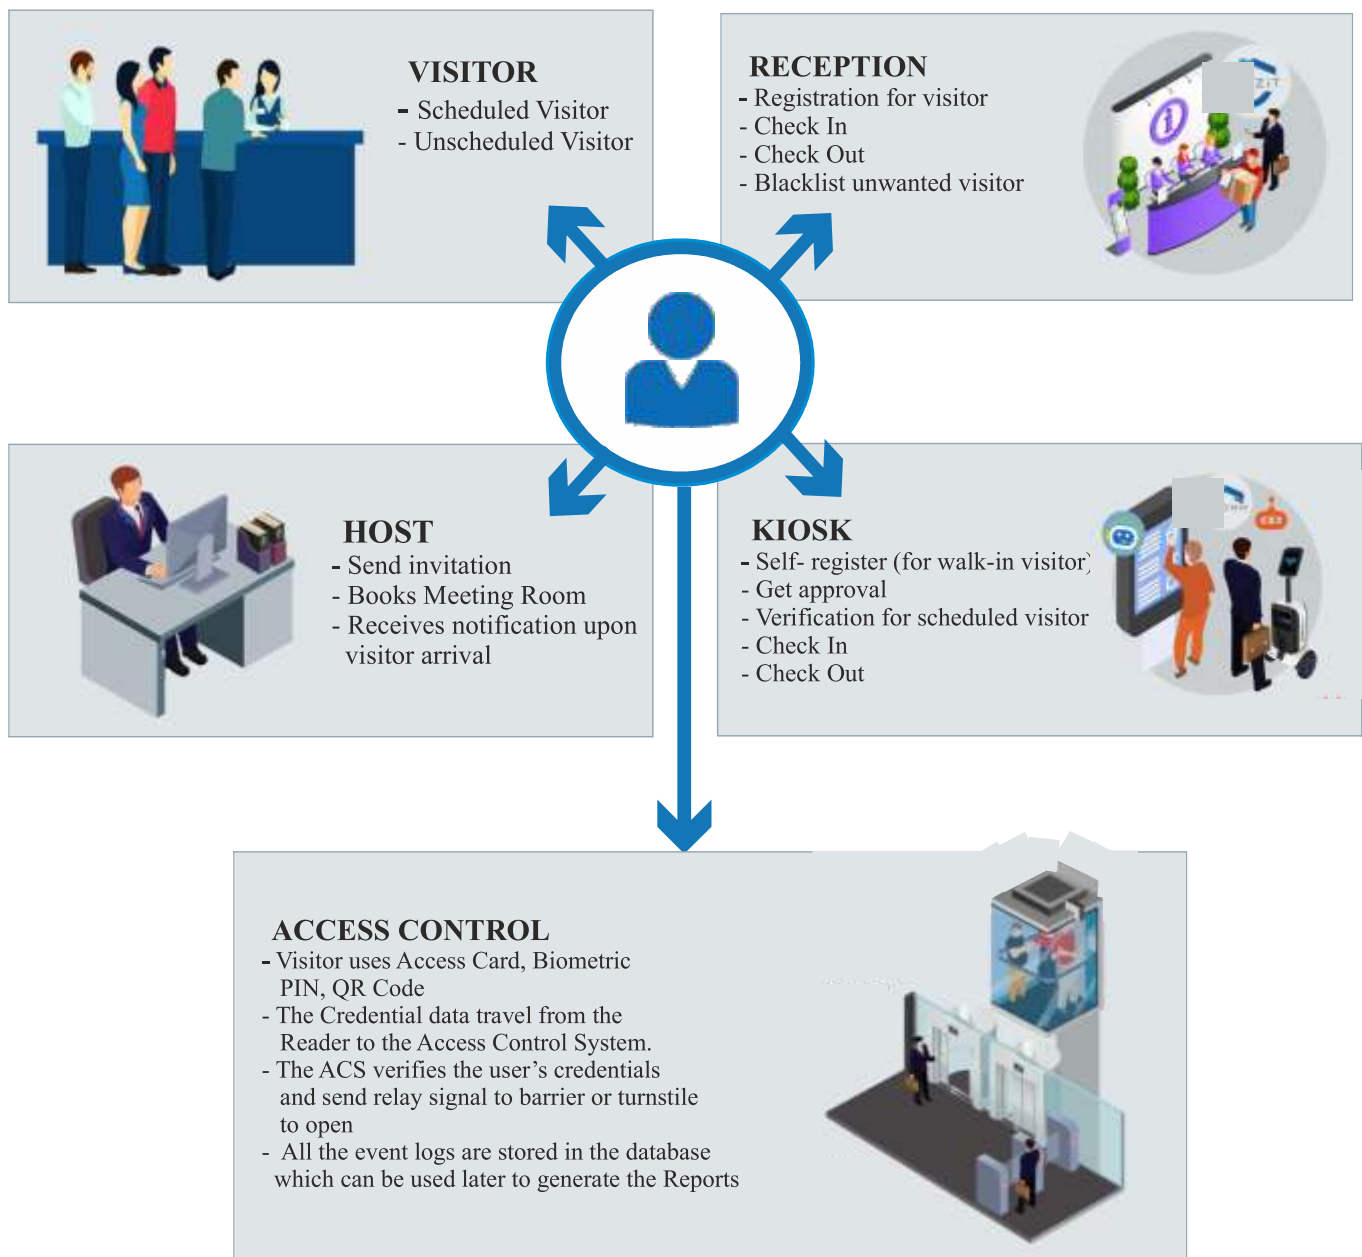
VISITOR
- Scheduled Visitor
- Unscheduled Visitor

RECEPTION
- Registration for visitor
- Check In
- Check Out
- Blacklist unwanted visitor

HOST
- Send invitation
- Books Meeting Room
- Receives notification upon visitor arrival

KIOSK
- Self- register (for walk-in visitor)
- Get approval
- Verification for scheduled visitor
- Check In
- Check Out

ACCESS CONTROL
- Visitor uses Access Card, Biometric PIN, QR Code
- The Credential data travel from the Reader to the Access Control System.
- The ACS verifies the user’s credentials and send relay signal to barrier or turnstile to open
- All the event logs are stored in the database which can be used later to generate the Reports